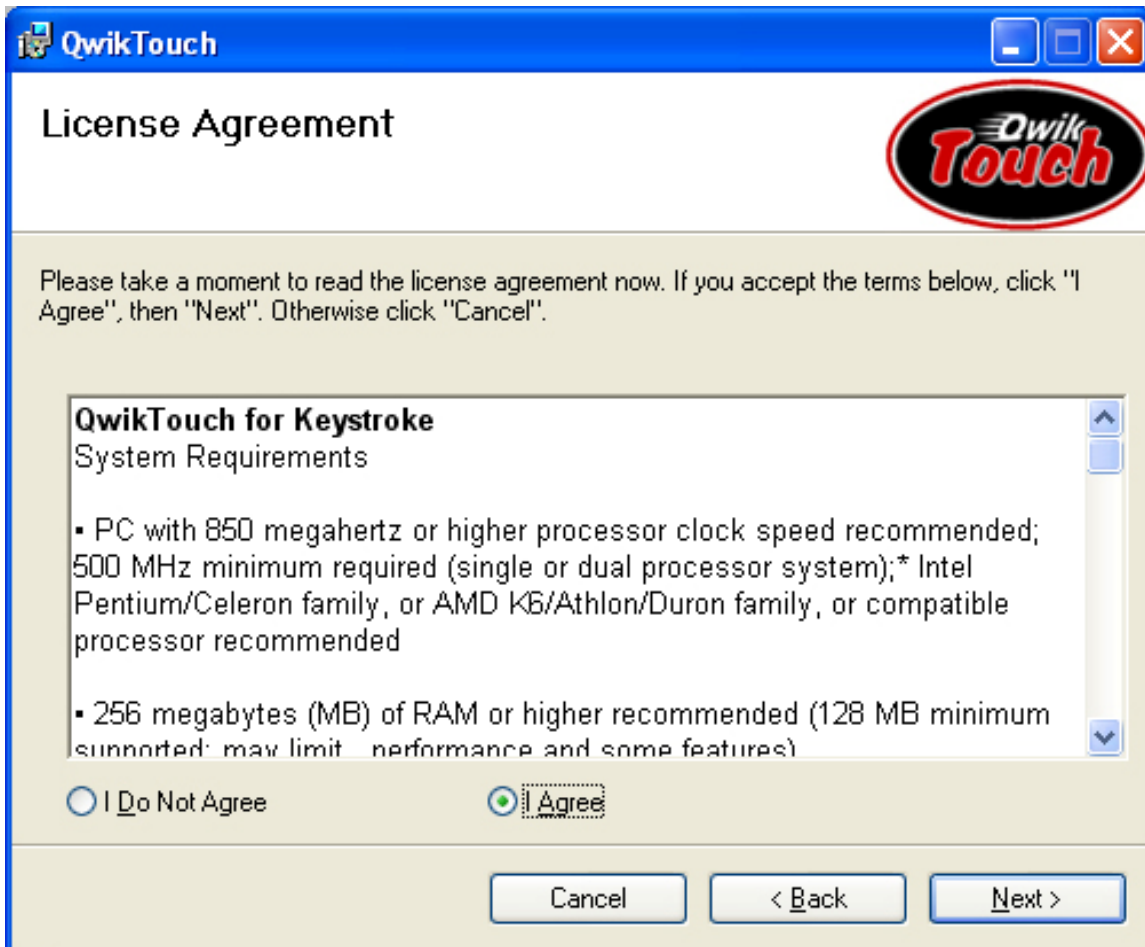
QwikTouch

License Agreement

Qwik Touch

Please take a moment to read the license agreement now. If you accept the terms below, click "I Agree", then "Next". Otherwise click "Cancel".

**QwikTouch for Keystroke**
System Requirements

▪ PC with 850 megahertz or higher processor clock speed recommended; 500 MHz minimum required (single or dual processor system);* Intel Pentium/Celeron family, or AMD K6/Athlon/Duron family, or compatible processor recommended

▪ 256 megabytes (MB) of RAM or higher recommended (128 MB minimum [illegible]

I Do Not Agree

I Agree

Cancel

< Back

Next >